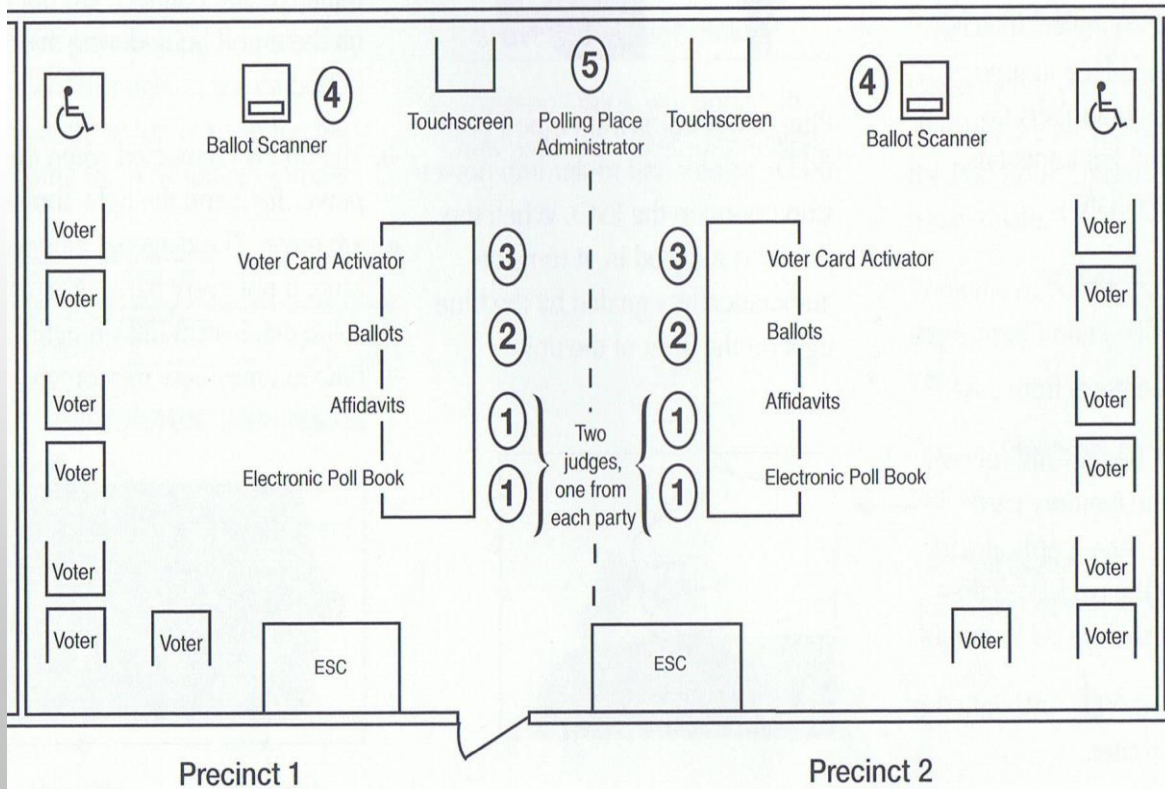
4
Ballot Scanner
Touchscreen
5
Polling Place Administrator
Touchscreen
4
Ballot Scanner

Voter
Voter
Voter
Voter
Voter
Voter
Voter

Voter Card Activator
Ballots
Affidavits
Electronic Poll Book

3
2
1
1

Two judges, one from each party

3
2
1
1

Voter Card Activator
Ballots
Affidavits
Electronic Poll Book

Voter
Voter
Voter
Voter
Voter
Voter
Voter

ESC
ESC

Precinct 1
Precinct 2